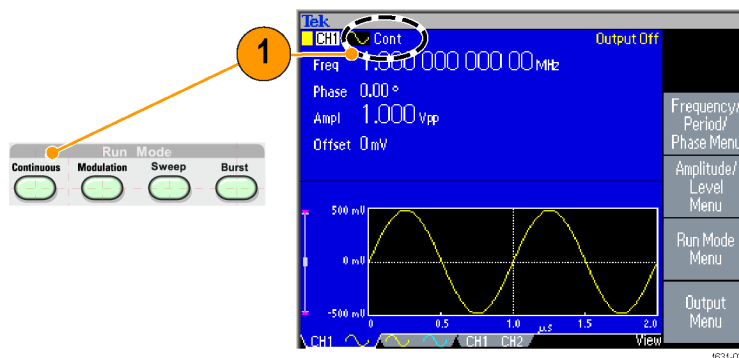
1

Run Mode

Continuous Modulation Sweep Burst

Tek

CH1 Cont Output Off

Freq 1.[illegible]00 000 000 00 MHz

Phase 0.00 °

Ampl 1.000 Vpp

Offset 0 mV

500 mV

0 mV

-500 mV

0 0.5 1.0 µs 1.5 2.0

CH1 CH1 CH2 View

Frequency/ Period/ Phase Menu

Amplitude/ Level Menu

Run Mode Menu

Output Menu

f631-0